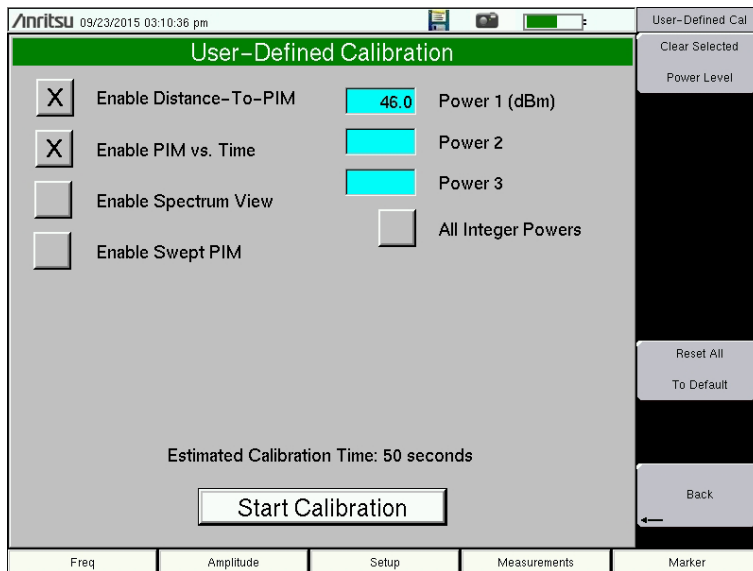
/Inritsu 09/23/2015 03:10:36 pm

User-Defined Cal

User-Defined Calibration

Clear Selected Power Level

X Enable Distance-To-PIM

46.0 Power 1 (dBm)

X Enable PIM vs. Time

Power 2

Power 3

Enable Spectrum View

All Integer Powers

Enable Swept PIM

Reset All To Default

Estimated Calibration Time: 50 seconds

Start Calibration

Back

Freq | Amplitude | Setup | Measurements | Marker